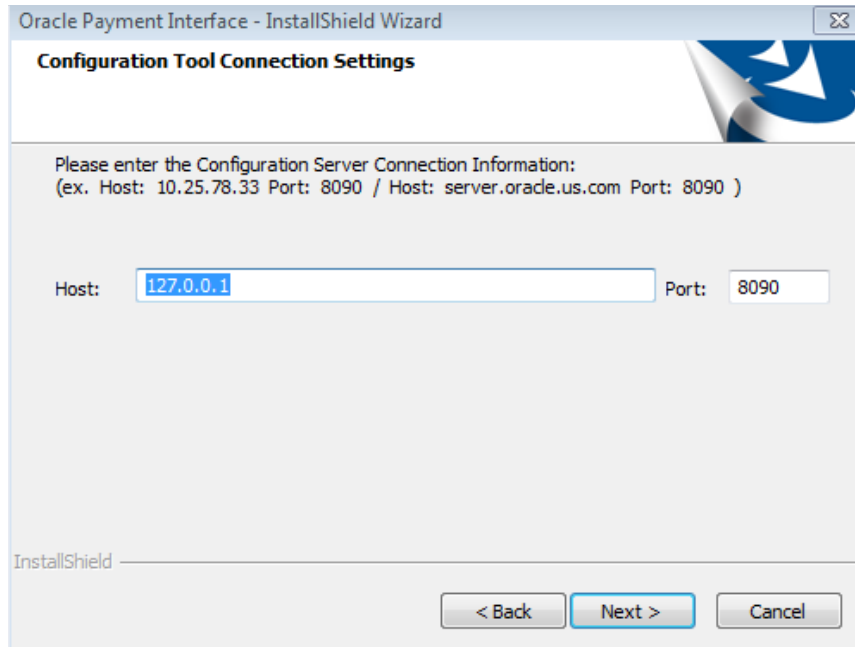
Oracle Payment Interface - InstallShield Wizard

Configuration Tool Connection Settings

Please enter the Configuration Server Connection Information:
(ex. Host: 10.25.78.33 Port: 8090 / Host: server.oracle.us.com Port: 8090 )

Host: 127.0.0.1 Port: 8090

InstallShield

< Back Next > Cancel